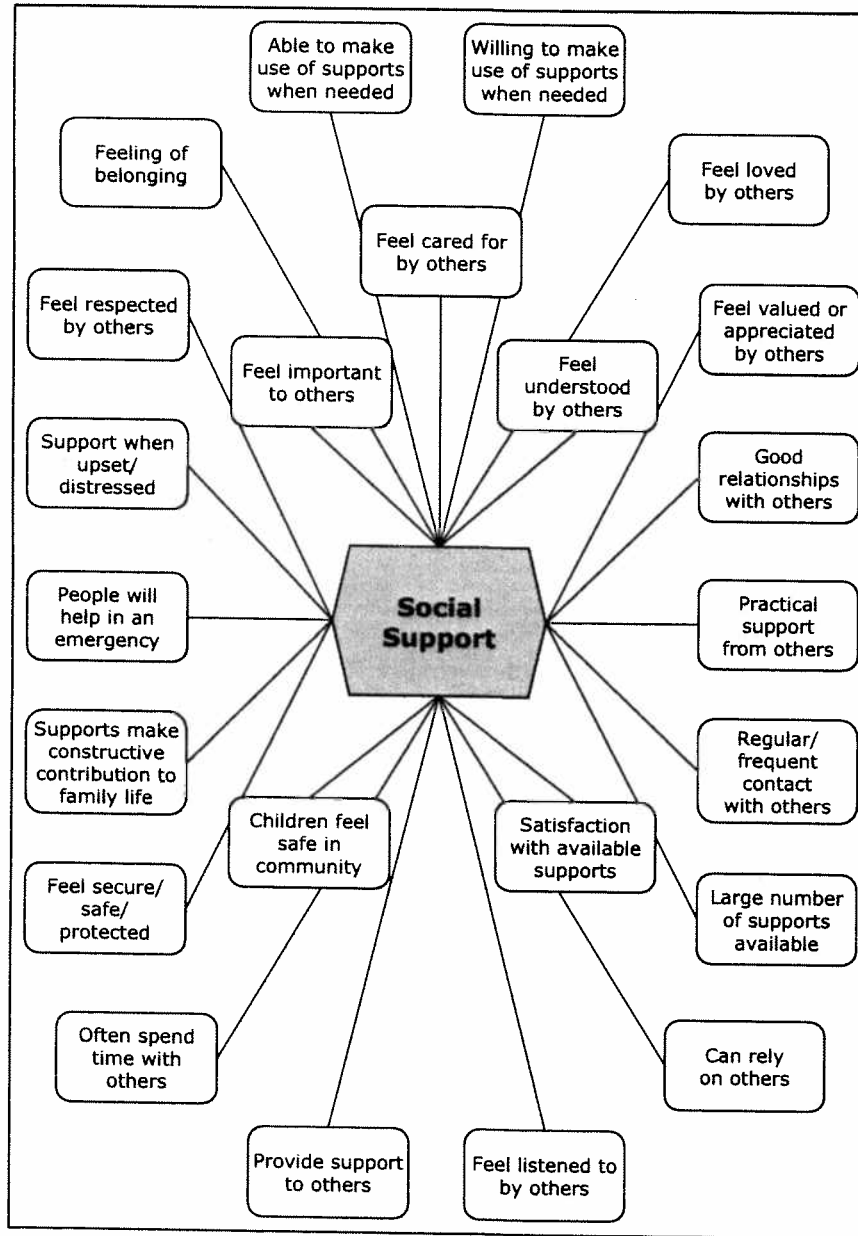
Able to make use of supports when needed

Willing to make use of supports when needed

Feeling of belonging

Feel loved by others

Feel cared for by others

Feel respected by others

Feel valued or appreciated by others

Feel important to others

Feel understood by others

Support when upset/ distressed

Good relationships with others

People will help in an emergency

Social Support

Practical support from others

Supports make constructive contribution to family life

Regular/ frequent contact with others

Children feel safe in community

Satisfaction with available supports

Feel secure/ safe/ protected

Large number of supports available

Often spend time with others

Can rely on others

Provide support to others

Feel listened to by others